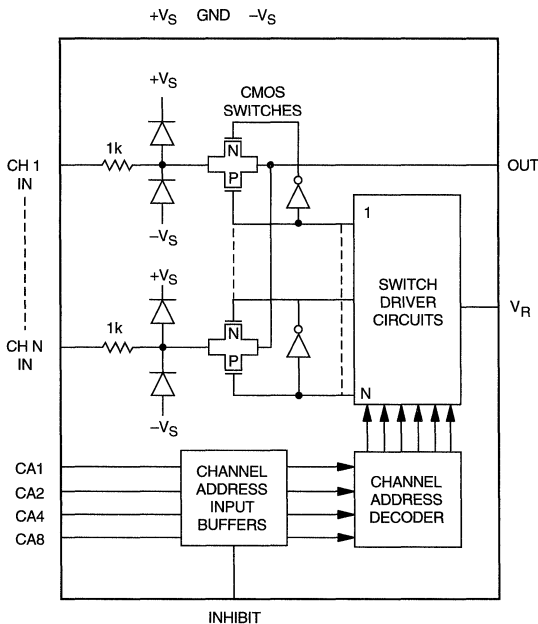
$+V_S$ GND $-V_S$

$+V_S$

CMOS SWITCHES

CH 1 IN

1k

N

P

OUT

$-V_S$

1

$+V_S$

SWITCH DRIVER CIRCUITS

$V_R$

CH N IN

1k

N

P

$-V_S$

N

CA1

CA2

CA4

CA8

CHANNEL ADDRESS INPUT BUFFERS

CHANNEL ADDRESS DECODER

INHIBIT